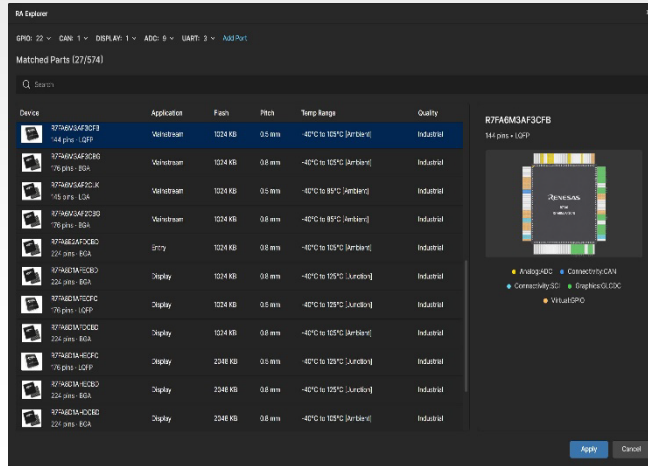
RA Explorer

GPIO: 22 ∨ CAN: 1 ∨ DISPLAY: 1 ∨ ADC: 9 ∨ UART: 3 ∨ Add Port

Matched Parts (27/574)

Search

| Device | Application | Flash | Pitch | Temp Range | Quality |
|---|---|---|---|---|---|
| R7FA6M3AF3CFB 144 pins • LQFP | Mainstream | 1024 KB | 0.5 mm | -40°C to 105°C (Ambient) | Industrial |
| R7FA6M3AF3CBG 176 pins • BGA | Mainstream | 1024 KB | 0.8 mm | -40°C to 105°C (Ambient) | Industrial |
| R7FA6M3AF2CLK 145 pins • LGA | Mainstream | 1024 KB | 0.5 mm | -40°C to 85°C (Ambient) | Industrial |
| R7FA6M3AF2CBG 176 pins • BGA | Mainstream | 1024 KB | 0.8 mm | -40°C to 85°C (Ambient) | Industrial |
| R7FA6E2AF3CBD 224 pins • BGA | Entry | 1024 KB | 0.8 mm | -40°C to 105°C (Ambient) | Industrial |
| R7FA8D1AFECBD 224 pins • BGA | Display | 1024 KB | 0.8 mm | -40°C to 125°C (Junction) | Industrial |
| R7FA8D1AFECFC 176 pins • LQFP | Display | 1024 KB | 0.8 mm | -40°C to 125°C (Junction) | Industrial |
| R7FA8D1AFDCBD 224 pins • BGA | Display | 1024 KB | 0.8 mm | -40°C to 105°C (Ambient) | Industrial |
| R7FA8D1AHECFC 176 pins • LQFP | Display | 2048 KB | 0.8 mm | -40°C to 125°C (Junction) | Industrial |
| R7FA8D1AHECBD 224 pins • BGA | Display | 2048 KB | 0.8 mm | -40°C to 125°C (Junction) | Industrial |
| R7FA8D1AHDCBD 224 pins • BGA | Display | 2048 KB | 0.8 mm | -40°C to 105°C (Ambient) | Industrial |

R7FA6M3AF3CFB
144 pins • LQFP

RENESAS

Analog:ADC  Connectivity:CAN
Connectivity:SCI  Graphics:GLCDC
Virtual:GPIO

Apply  Cancel